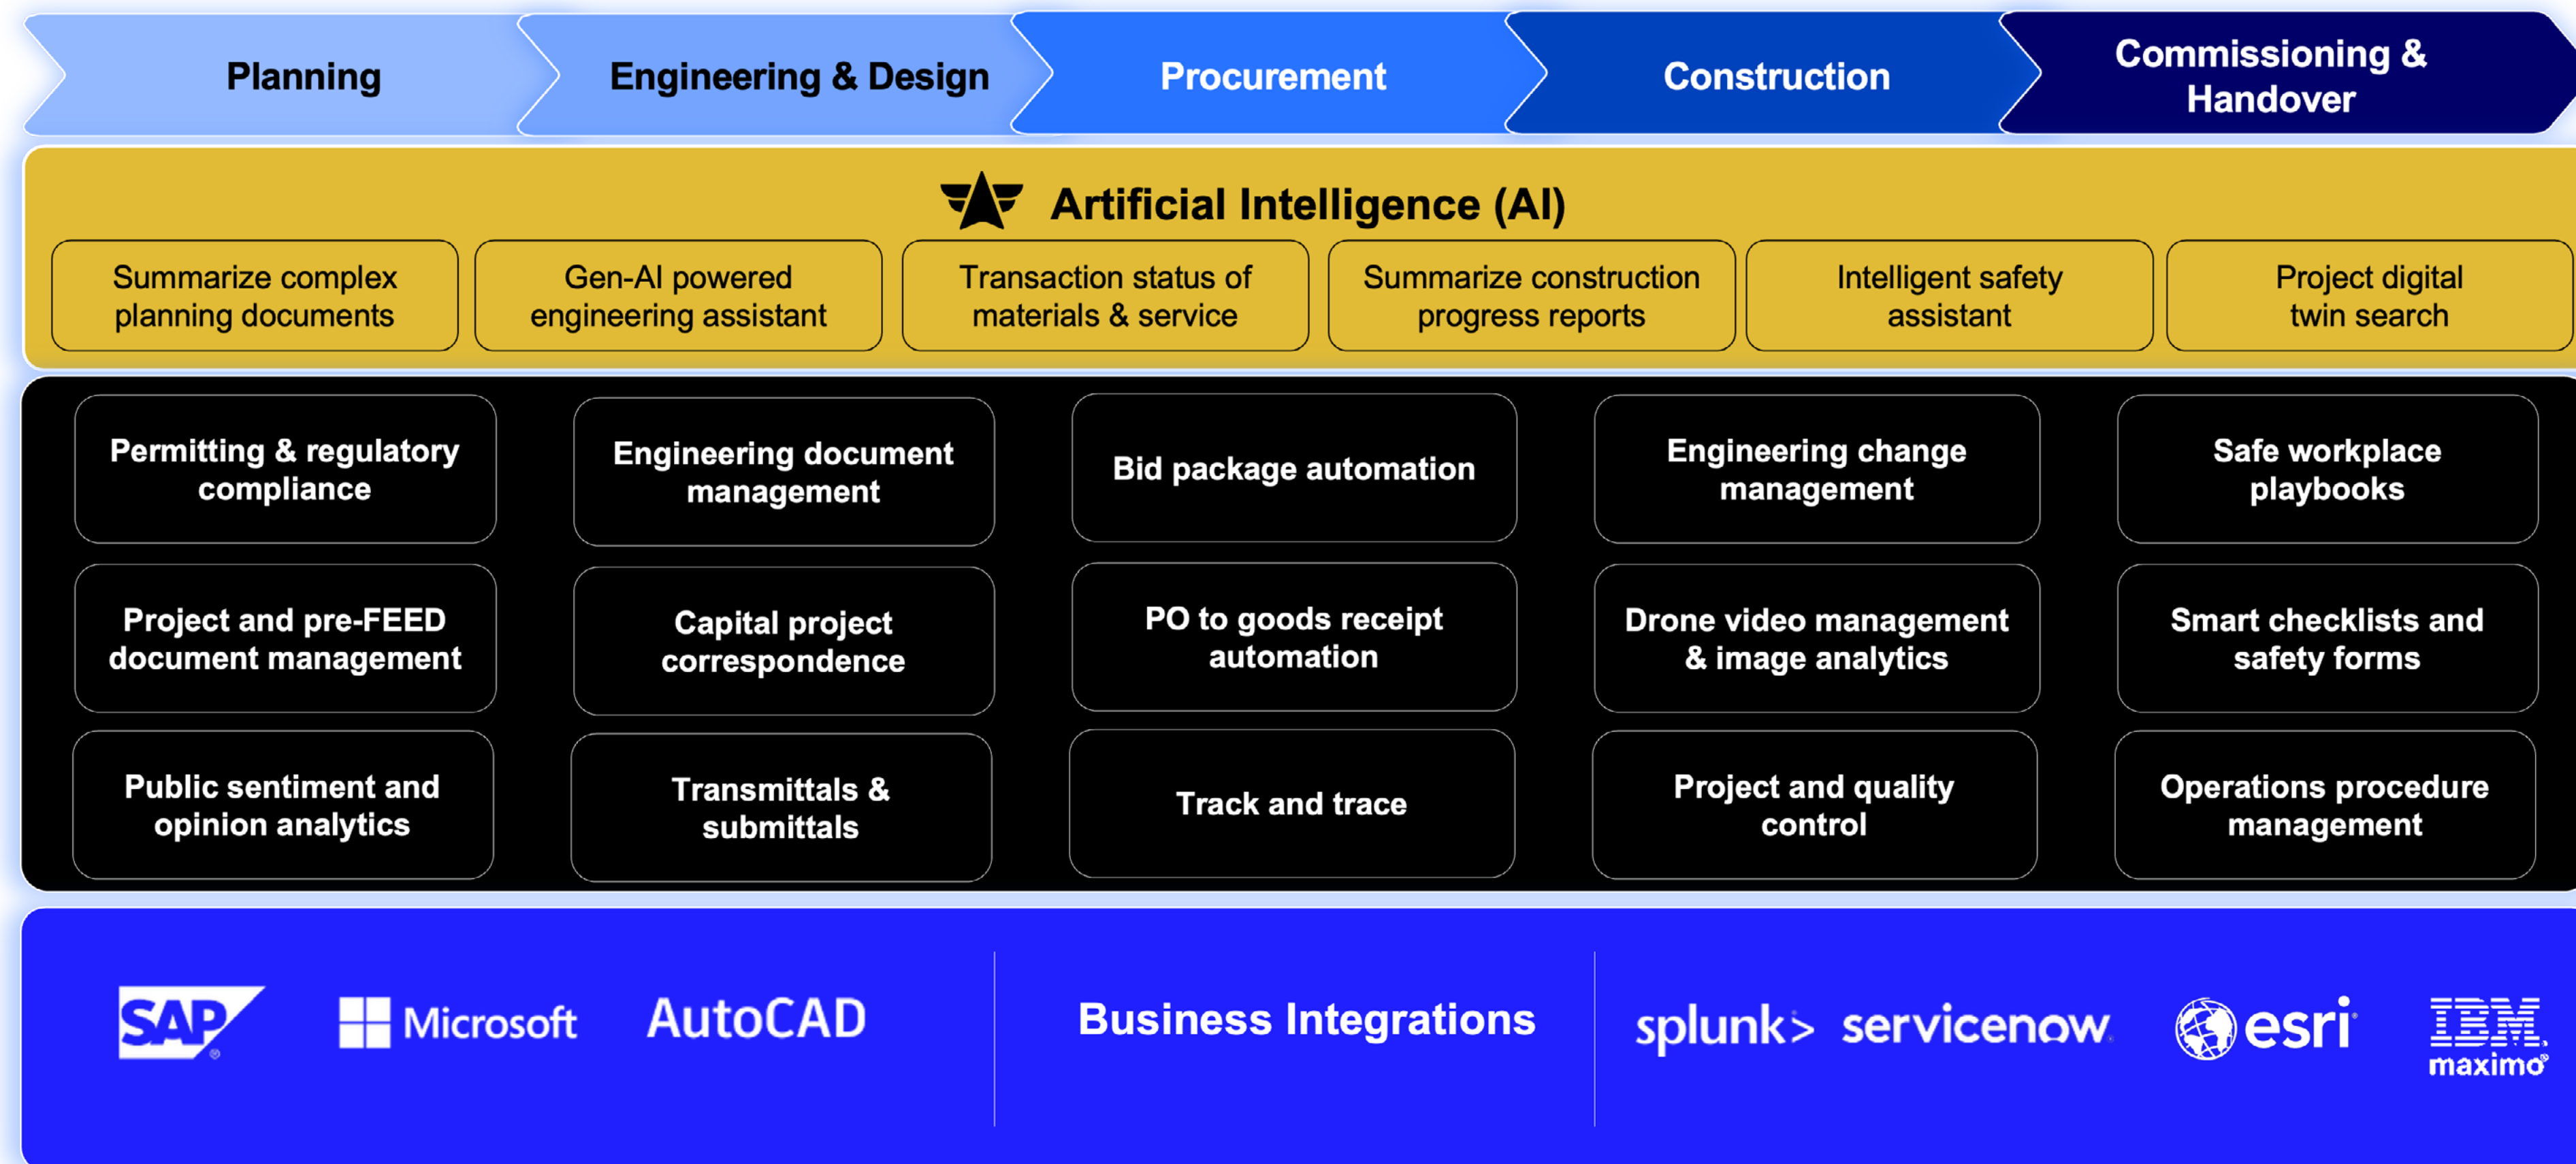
Planning

Engineering & Design

Procurement

Construction

Commissioning & Handover

Artificial Intelligence (AI)

Summarize complex planning documents

Gen-AI powered engineering assistant

Transaction status of materials & service

Summarize construction progress reports

Intelligent safety assistant

Project digital twin search

Permitting & regulatory compliance

Engineering document management

Bid package automation

Engineering change management

Safe workplace playbooks

Project and pre-FEED document management

Capital project correspondence

PO to goods receipt automation

Drone video management & image analytics

Smart checklists and safety forms

Public sentiment and opinion analytics

Transmittals & submittals

Track and trace

Project and quality control

Operations procedure management

SAP

Microsoft

AutoCAD

Business Integrations

splunk>

servicenow

esri

IBM maximo